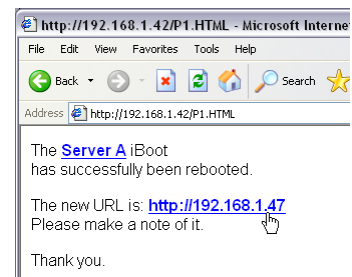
http://192.168.1.42/P1.HTML - Microsoft Internet

File Edit View Favorites Tools Help

Back Search

Address http://192.168.1.42/P1.HTML

The **Server A** iBoot has successfully been rebooted.

The new URL is: **http://192.168.1.47**
Please make a note of it.

Thank you.